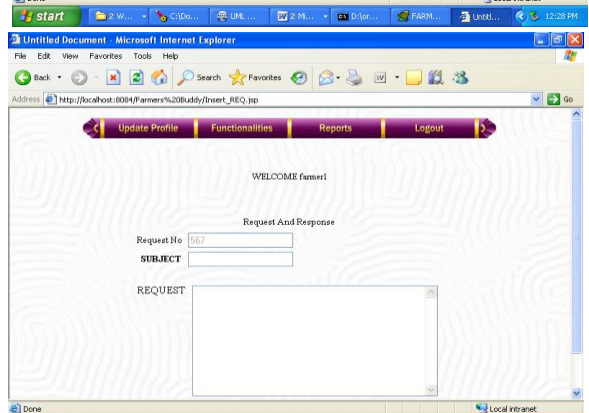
start | 2 W... | C:\Do... | UML ... | 2 Mi... | D:\or... | FARM... | Untitl... | 12:28 PM

Untitled Document - Microsoft Internet Explorer

File Edit View Favorites Tools Help

Back Search Favorites

Address http://localhost:8084/Farmers%20Buddy/Insert_REQ.jsp Go

Update Profile | Functionalities | Reports | Logout

WELCOME farmer1

Request And Response

Request No 567

SUBJECT

REQUEST

Done | Local intranet